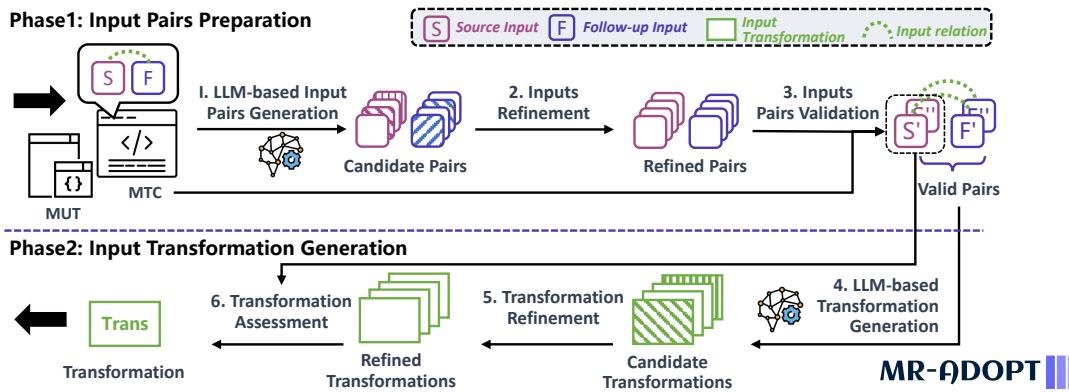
Phase1: Input Pairs Preparation

S Source Input F Follow-up Input Input Transformation Input relation

S F

I. LLM-based Input Pairs Generation

2. Inputs Refinement

3. Inputs Pairs Validation

S'' F'' S' F'

{}

MUT

</>

MTC

Candidate Pairs

Refined Pairs

Valid Pairs

Phase2: Input Transformation Generation

6. Transformation Assessment

5. Transformation Refinement

4. LLM-based Transformation Generation

Trans

Transformation

Refined Transformations

Candidate Transformations

MR-ADOPT